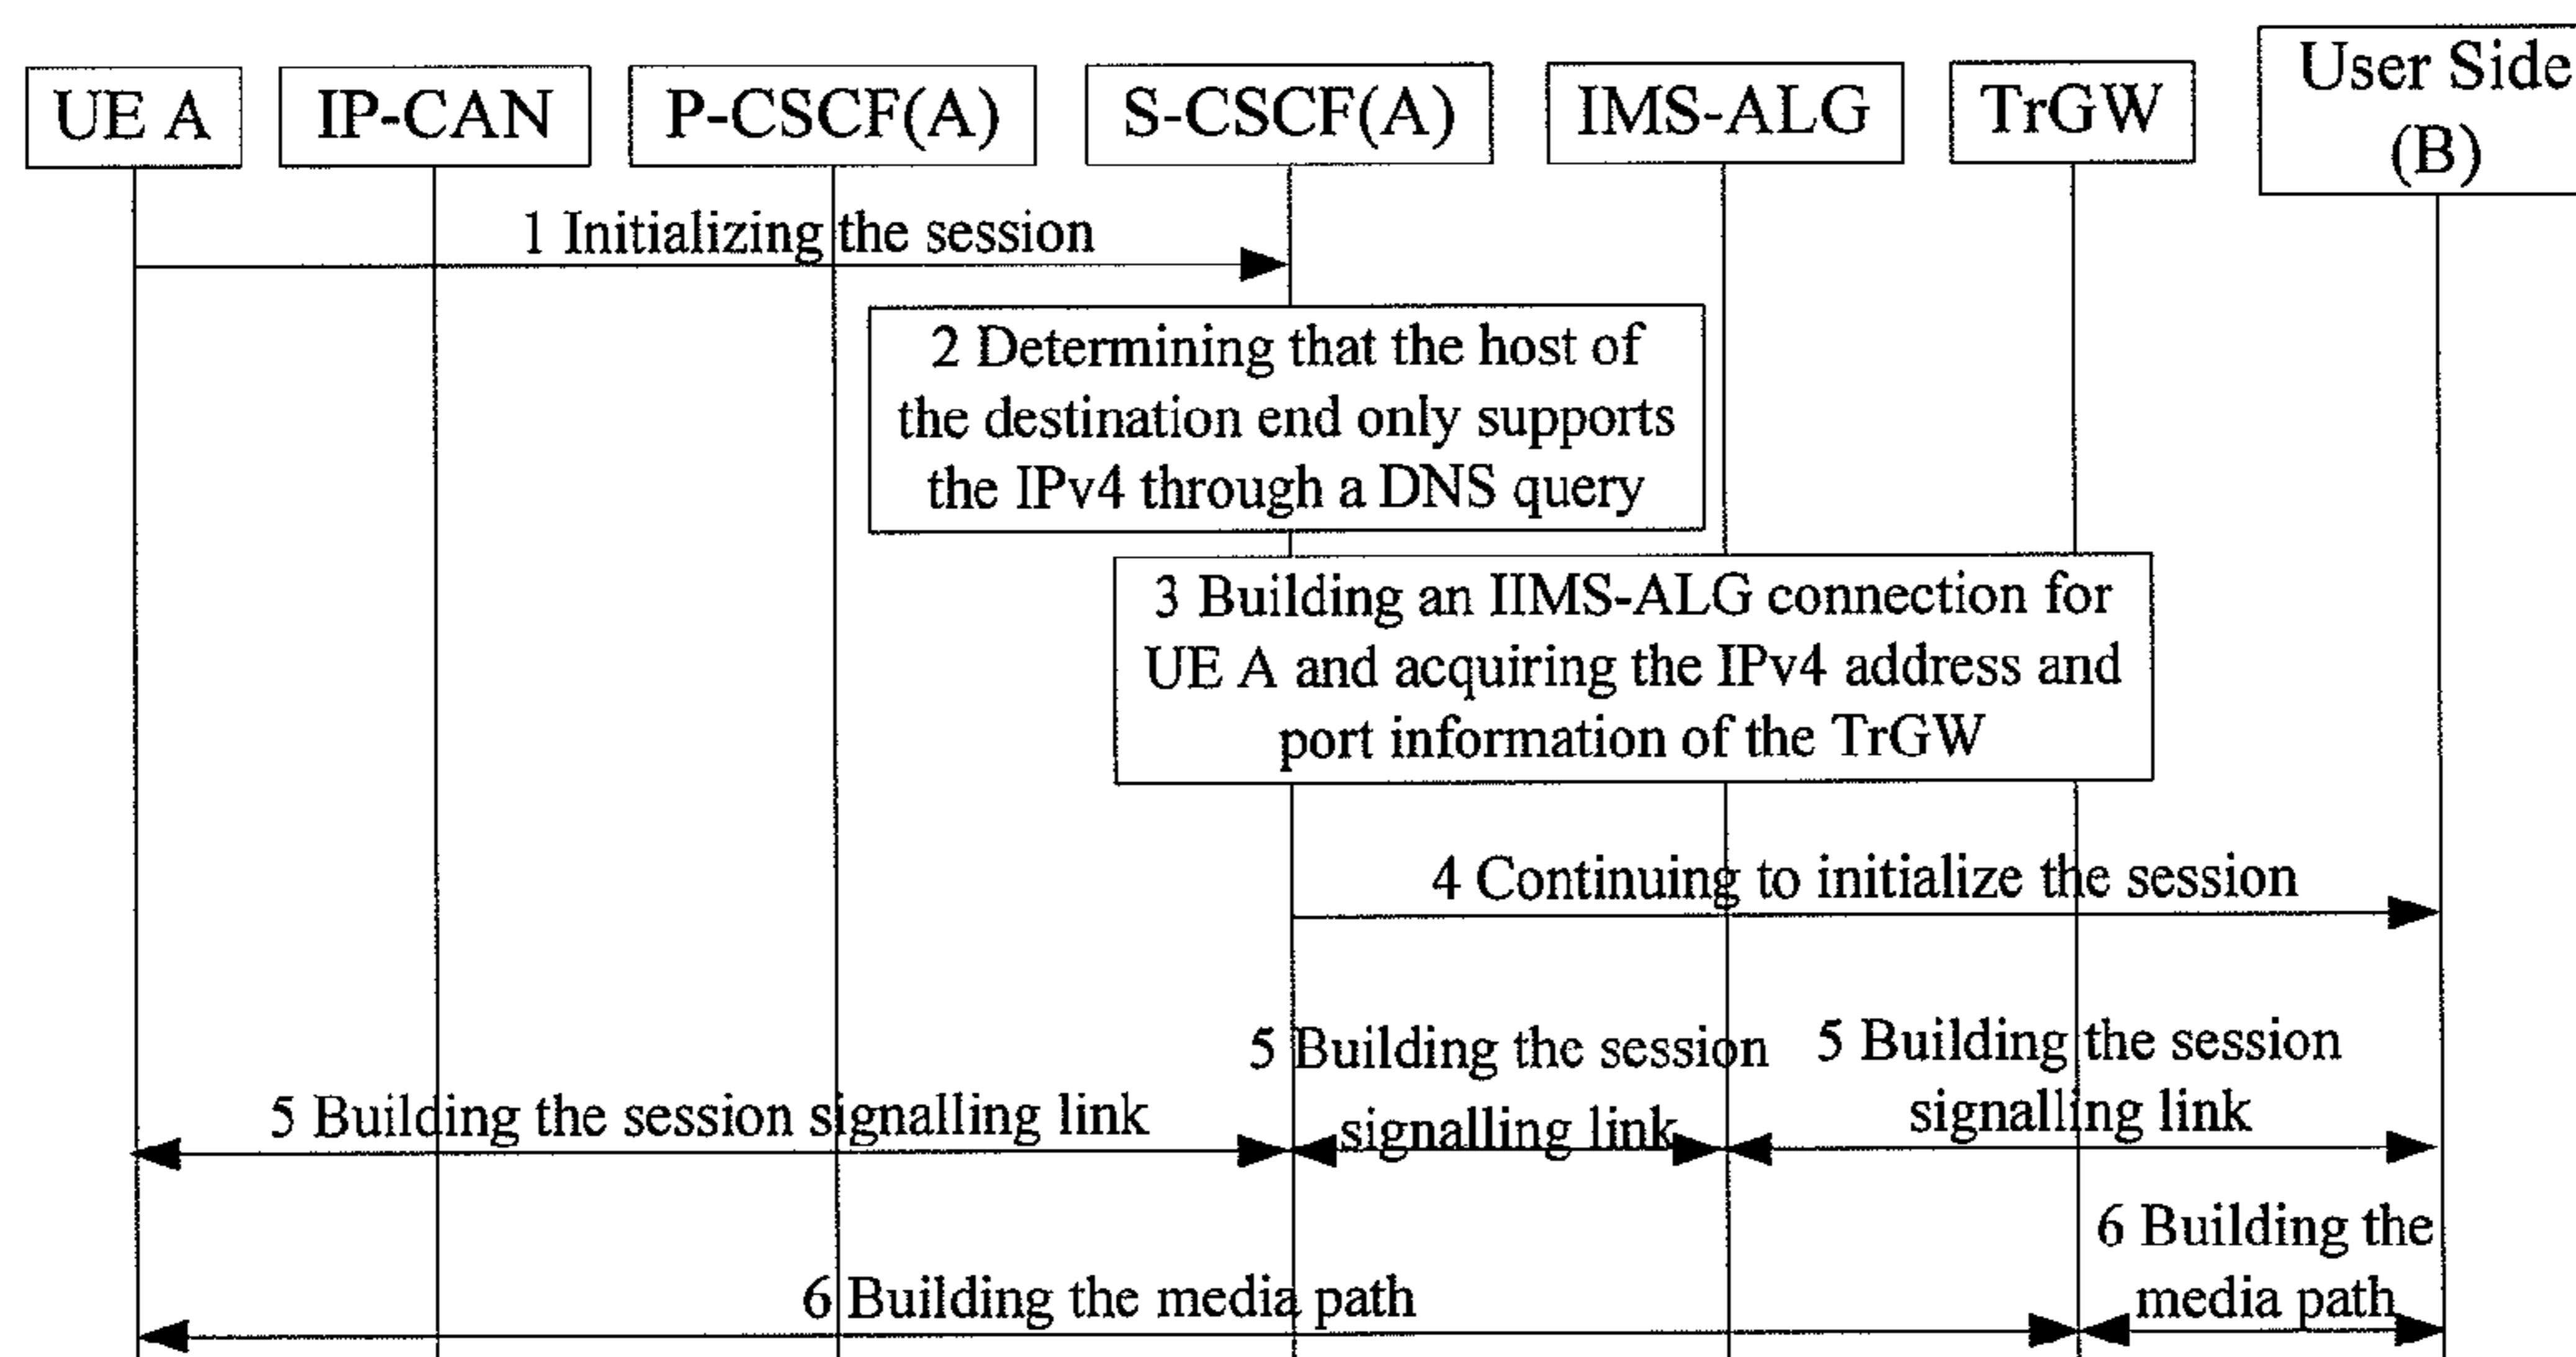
UE A
IP-CAN
P-CSCF(A)
S-CSCF(A)
IMS-ALG
TrGW
User Side (B)

1 Initializing the session

2 Determining that the host of the destination end only supports the IPv4 through a DNS query

3 Building an IIMS-ALG connection for UE A and acquiring the IPv4 address and port information of the TrGW

4 Continuing to initialize the session

5 Building the session signalling link
5 Building the session signalling link
5 Building the session signalling link

6 Building the media path
6 Building the media path